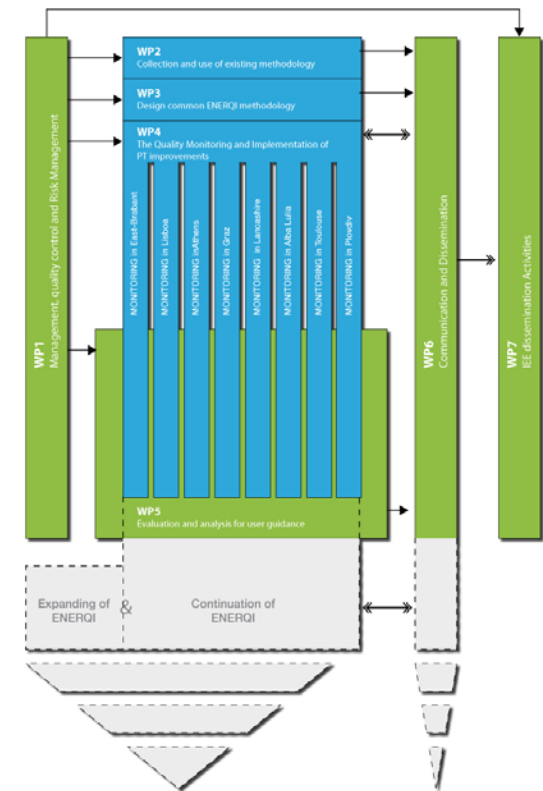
WP1
Management, quality control and Risk Management

WP2
Collection and use of existing methodology

WP3
Design common ENERQI methodology

WP4
The Quality Monitoring and Implementation of PT improvements

MONITORING in East-Brabant
MONITORING in Lisboa
MONITORING in Athens
MONITORING in Graz
MONITORING in Lancashire
MONITORING in Alba Lulia
MONITORING in Toulouse
MONITORING in Plovdiv

WP5
Evaluation and analysis for user guidance

WP6
Communication and Dissemination

WP7
IEE dissemination Activities

Expanding of ENERQI
&
Continuation of ENERQI